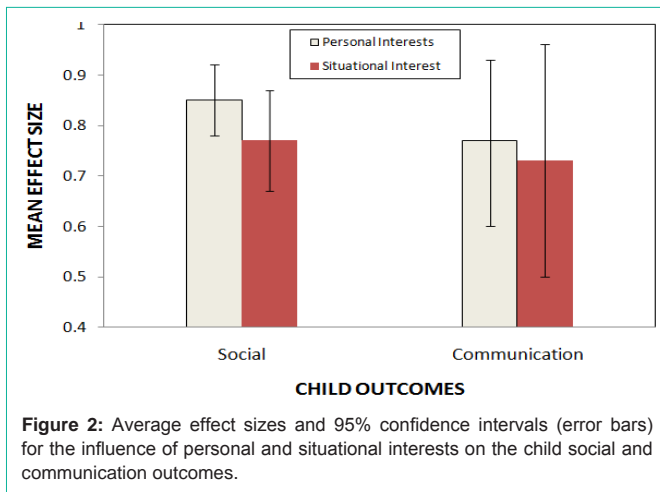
1
0.9
0.8
0.7
0.6
0.5
0.4

MEAN EFFECT SIZE

Personal Interests
Situational Interest

Social
Communication

CHILD OUTCOMES

**Figure 2:** Average effect sizes and 95% confidence intervals (error bars) for the influence of personal and situational interests on the child social and communication outcomes.